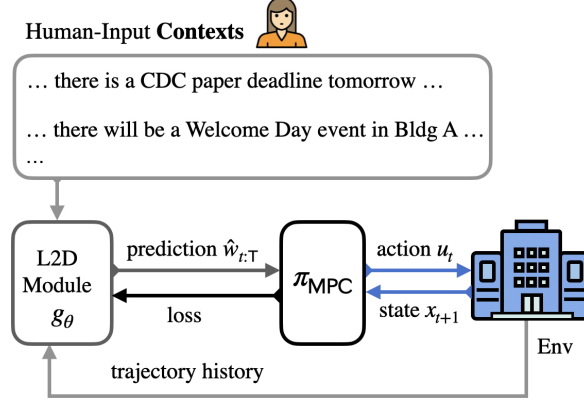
Human-Input **Contexts**

… there is a CDC paper deadline tomorrow …

… there will be a Welcome Day event in Bldg A …
…

L2D Module $g_\theta$

prediction $\hat{w}_{t:T}$

loss

$\pi_{\text{MPC}}$

action $u_t$

state $x_{t+1}$

Env

trajectory history